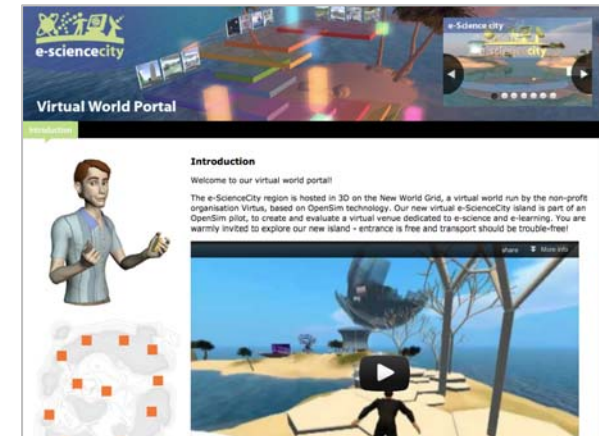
e-sciencecity

Virtual World Portal

e-Science city

Introduction

Introduction

Welcome to our virtual world portal!

The e-ScienceCity region is hosted in 3D on the New World Grid, a virtual world run by the non-profit organisation Virtus, based on OpenSim technology. Our new virtual e-ScienceCity island is part of an OpenSim pilot, to create and evaluate a virtual venue dedicated to e-science and e-learning. You are warmly invited to explore our new island - entrance is free and transport should be trouble-free!

share

More info